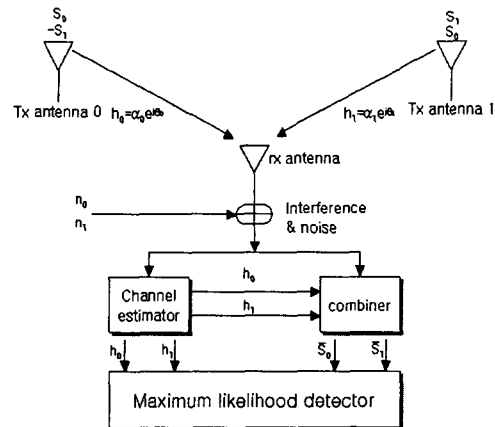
$S_0$
$-S_1^*$

$S_1$
$S_0^*$

Tx antenna 0 $h_0=\alpha_0 e^{j\theta_0}$

$h_1=\alpha_1 e^{j\theta_1}$ Tx antenna 1

rx antenna

$n_0$
$n_1$

Interference & noise

$h_0$

Channel estimator

$h_1$

combiner

$h_0$ $h_1$ $\tilde{S}_0$ $\tilde{S}_1$

Maximum likelihood detector